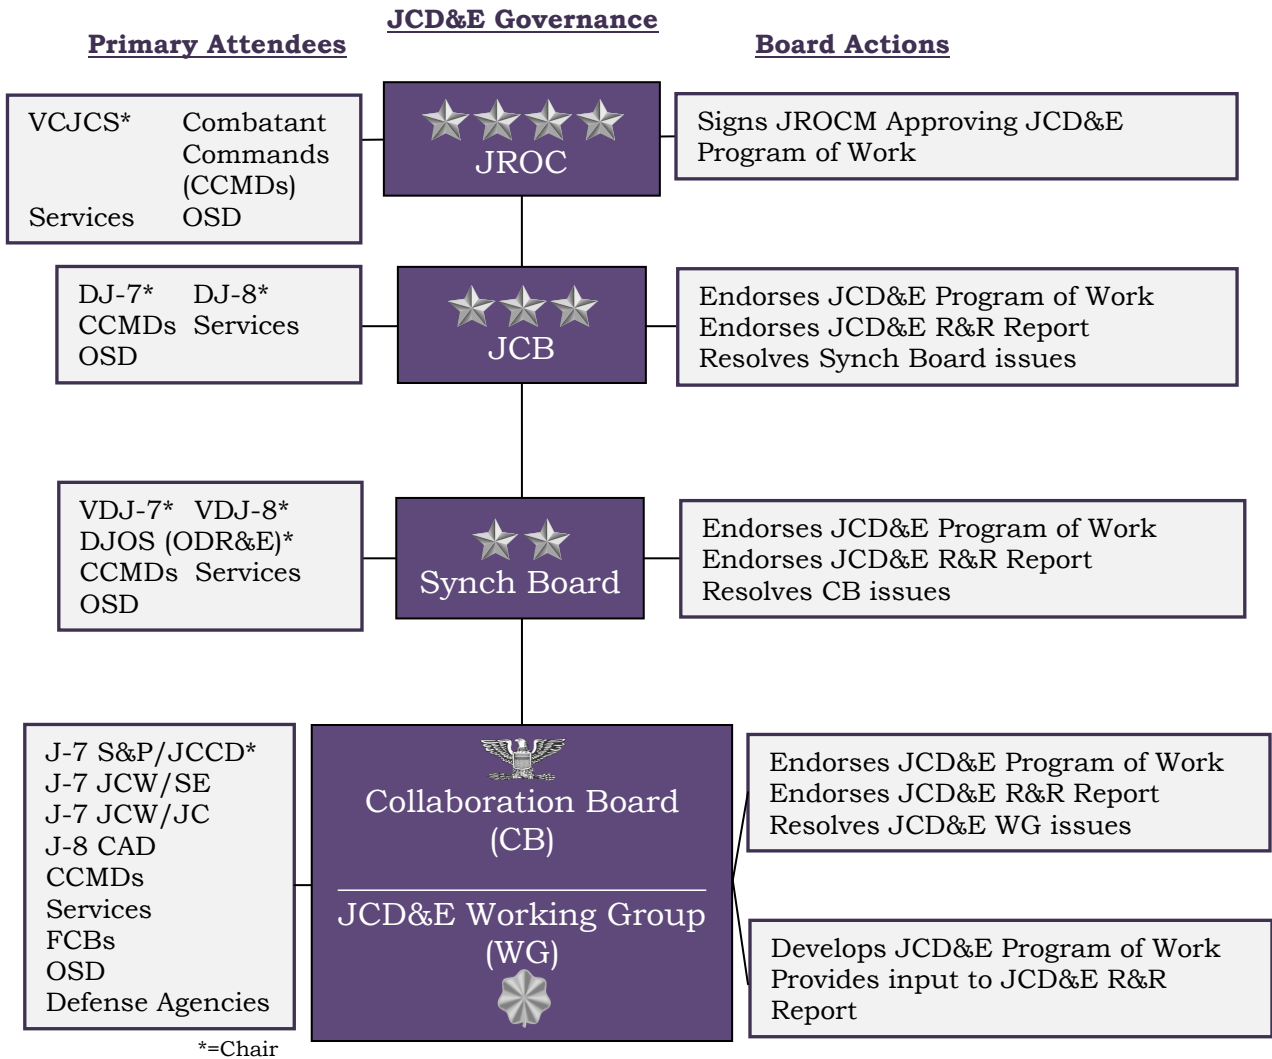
JCD&E Governance

Primary Attendees

Board Actions

VCJCS* Combatant Commands (CCMDs)
Services OSD

JROC

Signs JROCM Approving JCD&E Program of Work

DJ-7* DJ-8*
CCMDs Services
OSD

JCB

Endorses JCD&E Program of Work
Endorses JCD&E R&R Report
Resolves Synch Board issues

VDJ-7* VDJ-8*
DJOS (ODR&E)*
CCMDs Services
OSD

Synch Board

Endorses JCD&E Program of Work
Endorses JCD&E R&R Report
Resolves CB issues

J-7 S&P/JCCD*
J-7 JCW/SE
J-7 JCW/JC
J-8 CAD
CCMDs
Services
FCBs
OSD
Defense Agencies

*=Chair

Collaboration Board (CB)

JCD&E Working Group (WG)

Endorses JCD&E Program of Work
Endorses JCD&E R&R Report
Resolves JCD&E WG issues

Develops JCD&E Program of Work
Provides input to JCD&E R&R Report